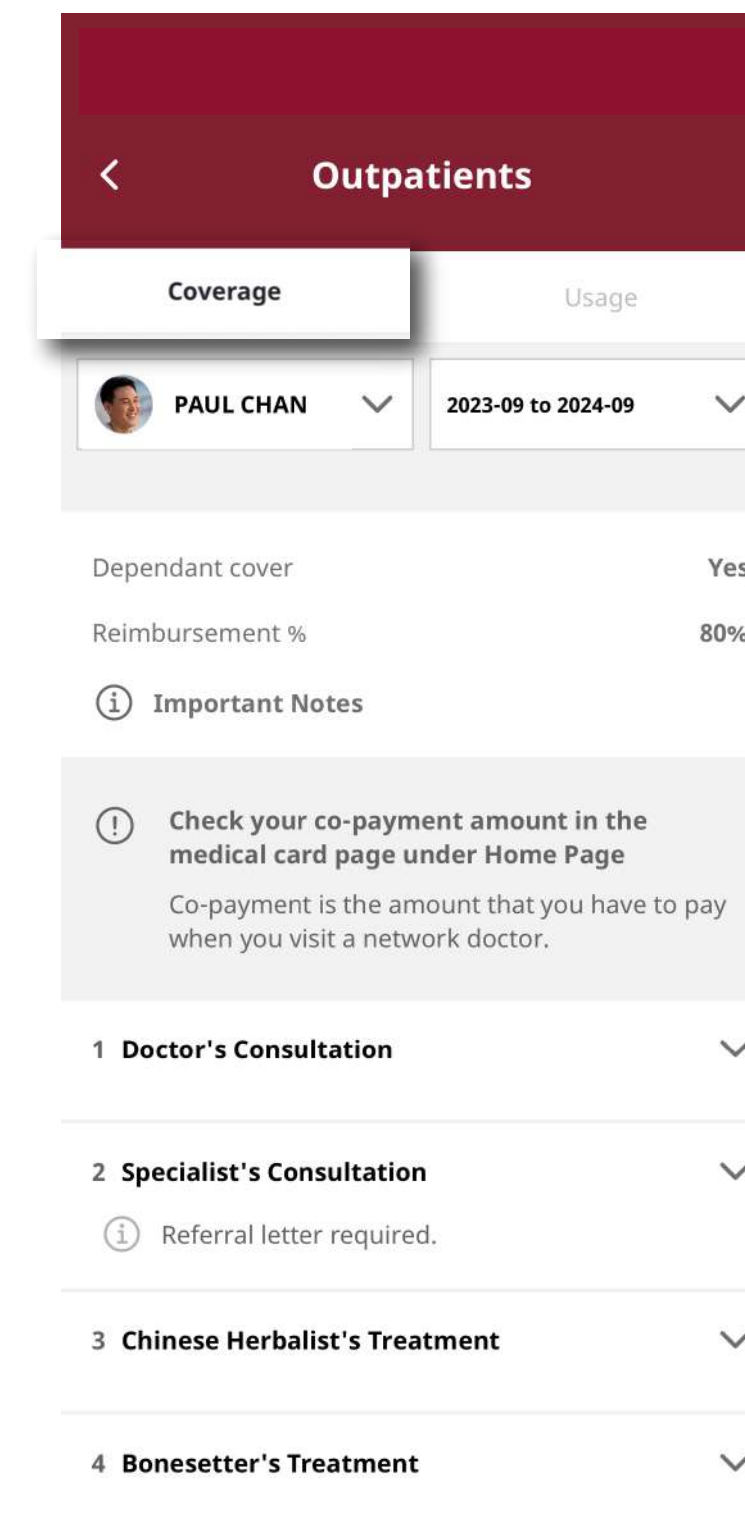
Outpatients

Coverage

Usage

PAUL CHAN

2023-09 to 2024-09

Dependant cover

Yes

Reimbursement %

80%

Important Notes

Check your co-payment amount in the medical card page under Home Page

Co-payment is the amount that you have to pay when you visit a network doctor.

1 Doctor's Consultation

2 Specialist's Consultation

Referral letter required.

3 Chinese Herbalist's Treatment

4 Bonesetter's Treatment